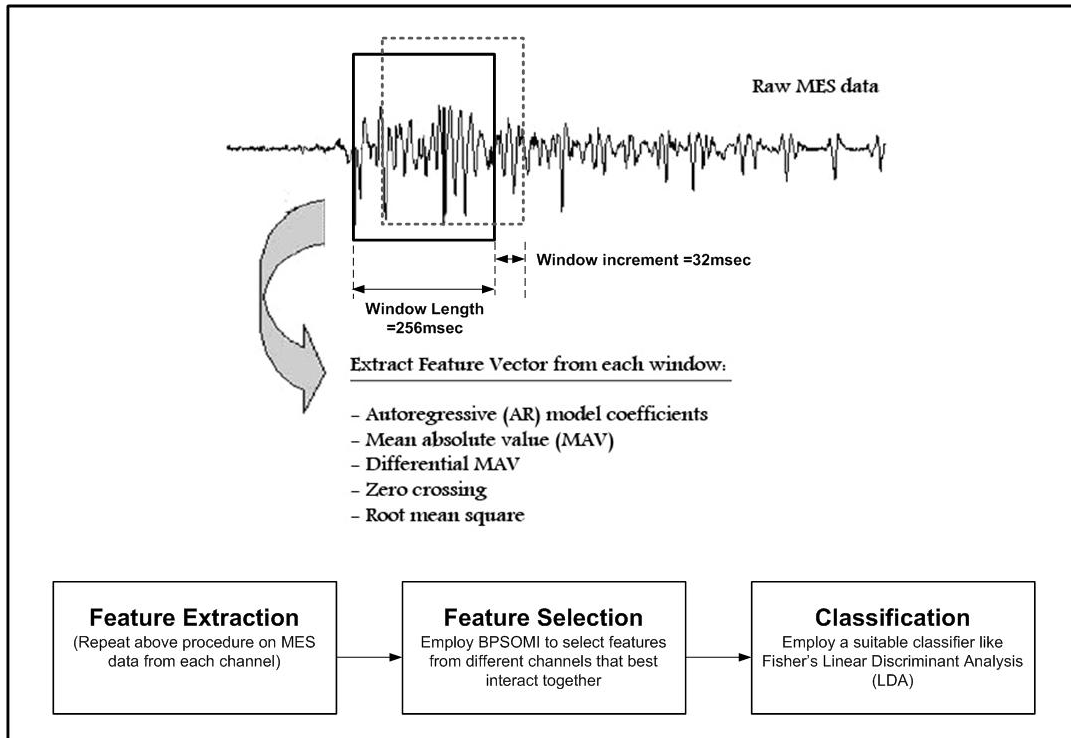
Raw MES data

Window increment =32msec

Window Length =256msec

Extract Feature Vector from each window:

- Autoregressive (AR) model coefficients
- Mean absolute value (MAV)
- Differential MAV
- Zero crossing
- Root mean square

Feature Extraction
(Repeat above procedure on MES data from each channel)

Feature Selection
Employ BPSOMI to select features from different channels that best interact together

Classification
Employ a suitable classifier like Fisher's Linear Discriminant Analysis (LDA)